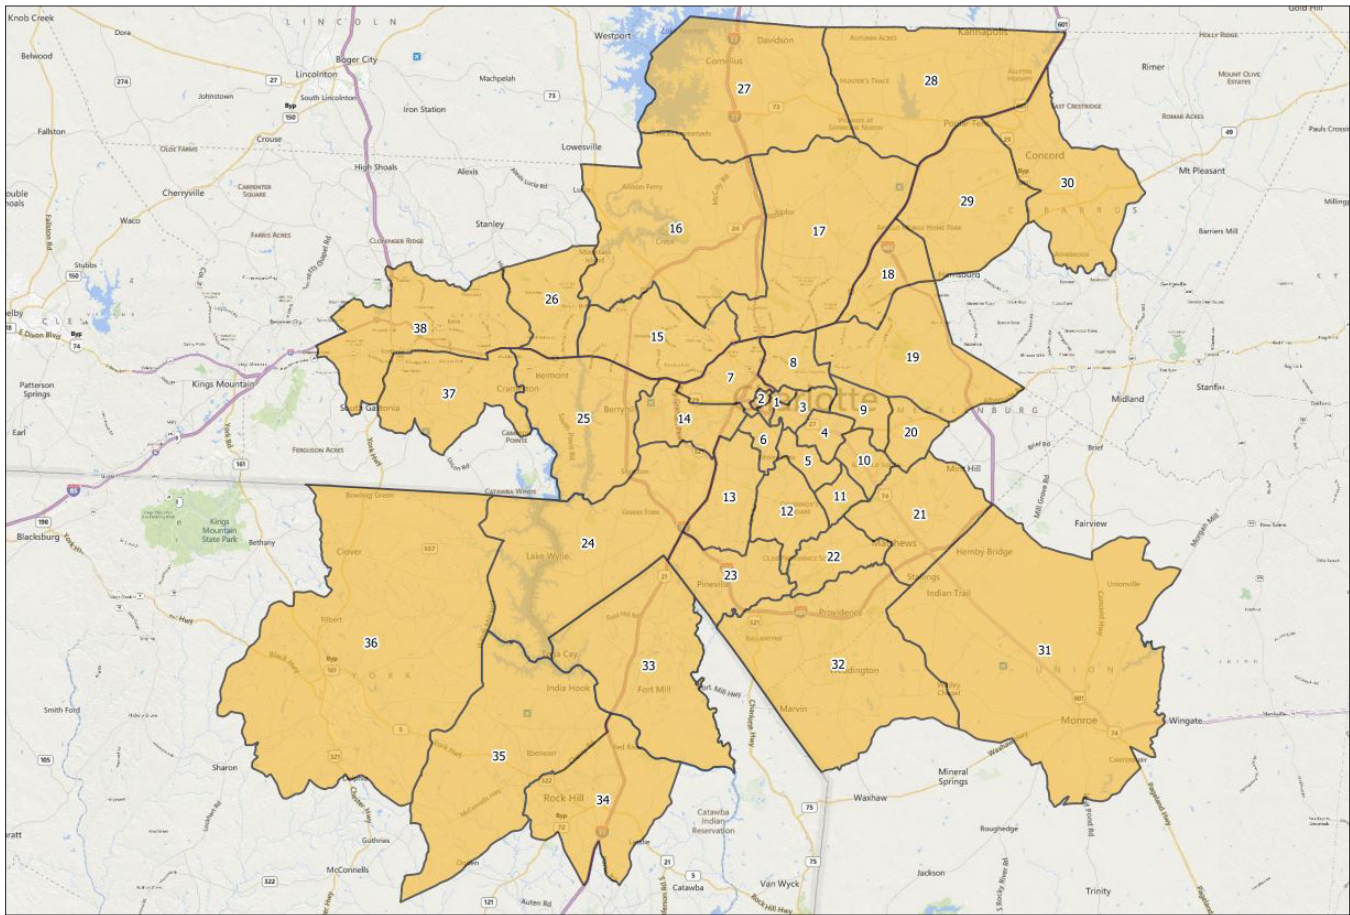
Knob Creek
Dora
LINCOLN
Belwood
Boger City
Lincolnton
Westport
Davidson
Kannapolis
Holly Ridge
Rimer
Cornelius
27
28
Machpelah
Johnstown
South Lincolnton
Iron Station
Mount Olive Estates
Fallston
Crouse
Lowesville
Concord
Pauls Crossing
Cherryville
High Shoals
Alexis
30
Mt Pleasant
Waco
16
17
29
Stanley
Barriers Mill
CABARRUS
Stubbs
18
Harrisburg
26
38
15
8
19
Kings Mountain
Patterson Springs
7
Cramerton
Belmont
37
2
1
3
9
Charlotte
MECKLENBURG
Midland
Earl
Gastonia
25
14
4
20
6
5
10
Mint Hill
11
Blacksburg
Kings Mountain State Park
Bowling Green
13
21
Clover
Lake Wylie
24
Matthews
Fairview
Bethany
12
22
23
Hemby Bridge
Pineville
Stallings
Indian Trail
Unionville
Providence
36
31
YORK
Filbert
Tega Cay
33
India Hook
Fort Mill
32
UNION
Marvin
Monroe
Wingate
Smith Ford
35
Sharon
Mineral Springs
Ebenezer
Waxhaw
Rock Hill
34
Catawba Indian Reservation
Guthries
McConnells
Van Wyck
Jackson
Catawba
Trinity